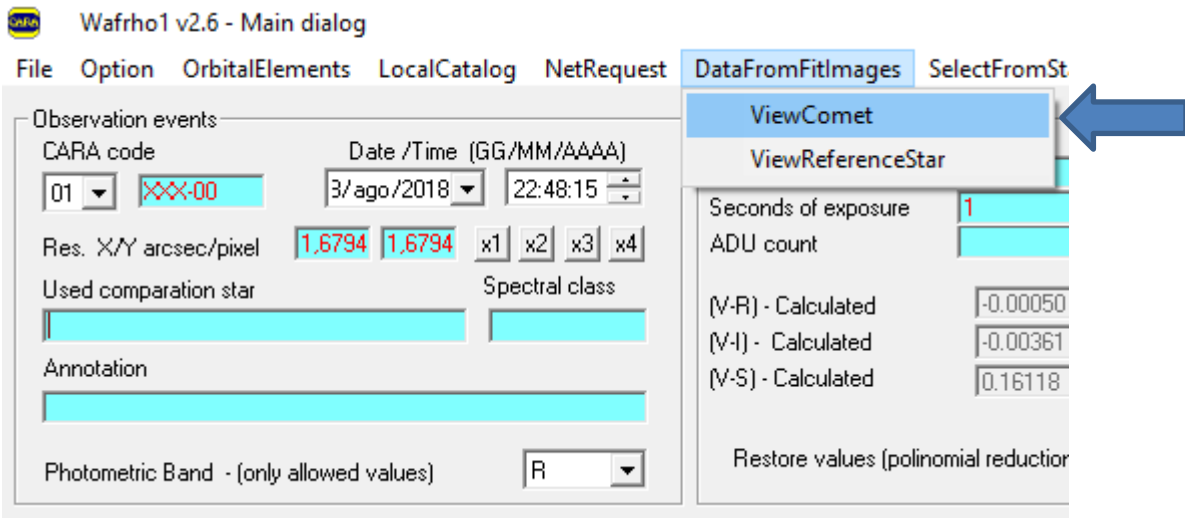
CARA Wafrho1 v2.6 - Main dialog

File Option OrbitalElements LocalCatalog NetRequest DataFromFitImages SelectFromSt

ViewComet
ViewReferenceStar

Observation events
CARA code
01
XXX-00
Date /Time (GG/MM/AAAA)
3/ago/2018
22:48:15
Res. X/Y arcsec/pixel
1,6794
1,6794
x1 x2 x3 x4
Used comparation star
Spectral class
Annotation
Photometric Band - (only allowed values)
R

Seconds of exposure
1
ADU count
(V-R) - Calculated
-0.00050
(V-I) - Calculated
-0.00361
(V-S) - Calculated
0.16118
Restore values (polinomial reductio